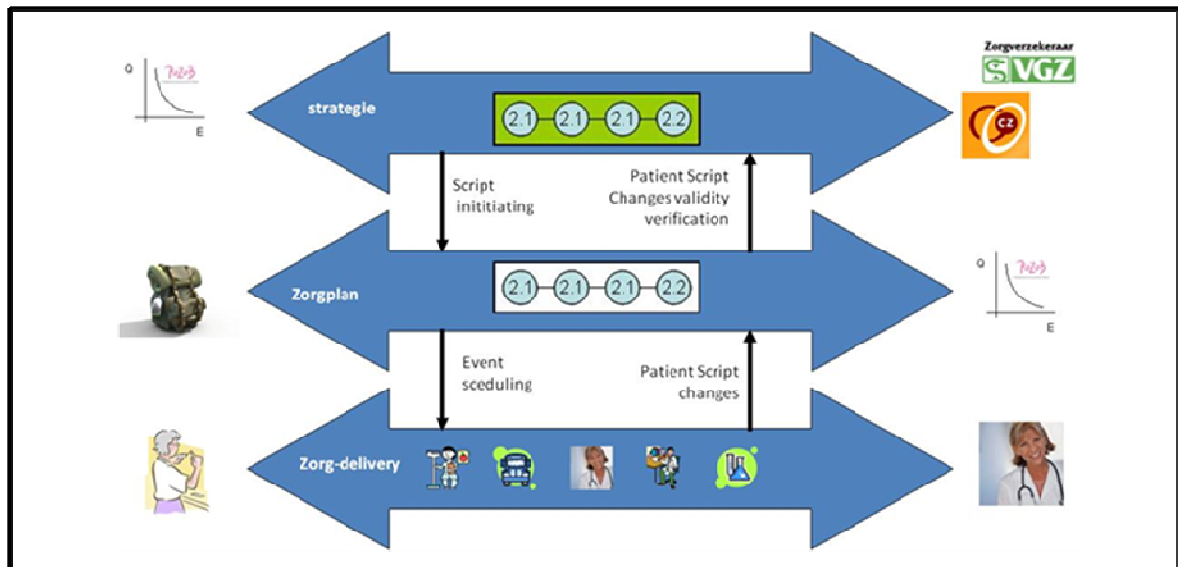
Q

E

strategie

2.1 2.1 2.1 2.2

Zorgverzekeraar

VGZ

CZ

Script inititiating

Patient Script Changes validity verification

Zorgplan

2.1 2.1 2.1 2.2

Q

E

Event sceduling

Patient Script changes

Zorg-delivery